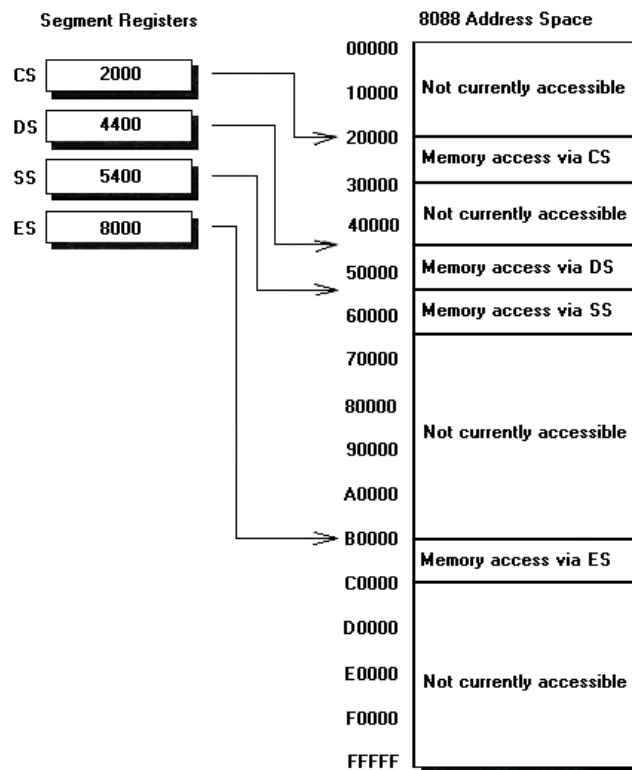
Segment Registers

CS 2000
DS 4400
SS 5400
ES 8000

8088 Address Space

00000
10000
20000
30000
40000
50000
60000
70000
80000
90000
A0000
B0000
C0000
D0000
E0000
F0000
FFFFF

Not currently accessible
Memory access via CS
Not currently accessible
Memory access via DS
Memory access via SS
Not currently accessible
Memory access via ES
Not currently accessible